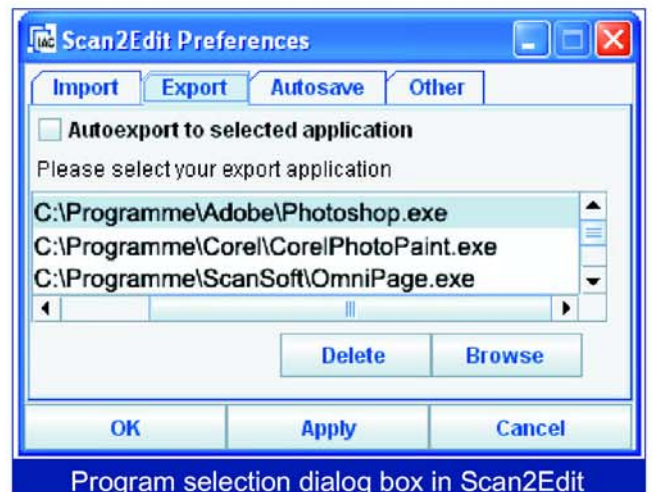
Scan2Edit Preferences

Import | Export | Autosave | Other

Autoexport to selected application

Please select your export application

C:\Programme\Adobe\Photoshop.exe
C:\Programme\Corel\CorelPhotoPaint.exe
C:\Programme\ScanSoft\OmniPage.exe

Delete
Browse

OK
Apply
Cancel

Program selection dialog box in Scan2Edit